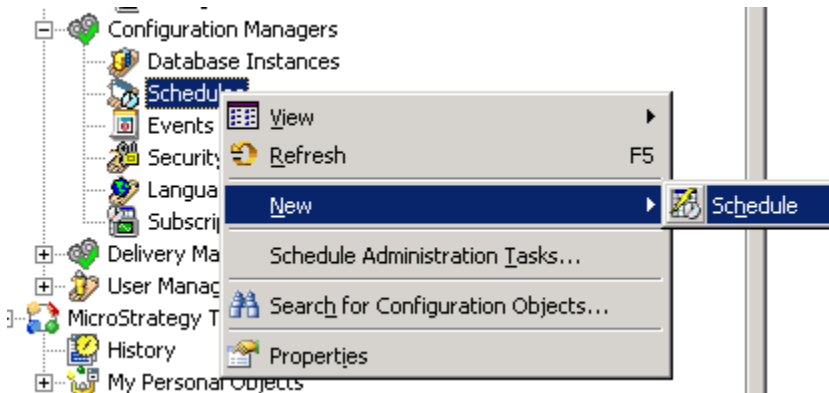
Configuration Managers
Database Instances
Schedul
Events
Security
Langua
Subscrip
Delivery Ma
User Manag
MicroStrategy T
History
My Personal Objects

View
Refresh F5
New
Schedule Administration Tasks...
Search for Configuration Objects...
Properties

Schedule